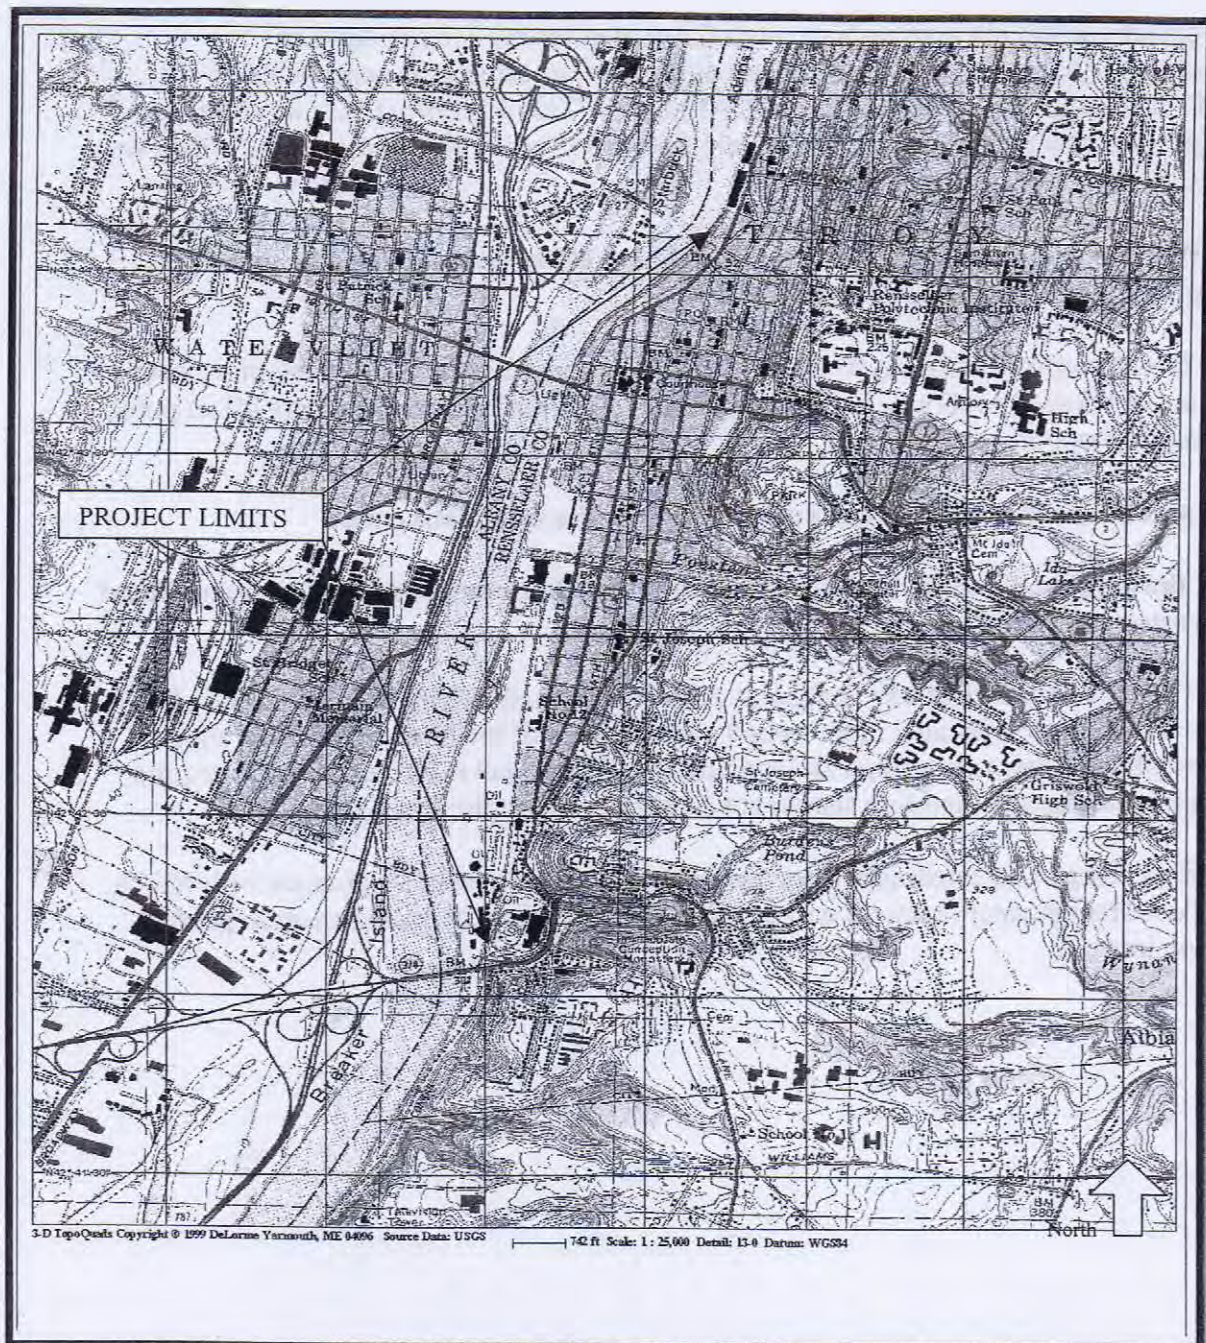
T R O Y

Rensselaer Polytechnic Institute

W A T E R V L I E T

St Patrick Sch

Courthouse

Armory

High Sch

PROJECT LIMITS

ALBANY CO.

RENSSELAER CO.

RIVER

Mt Ida Cem

Ida Lake

St Joseph Sch

School No 12

St Joseph Cemetery

Griswold High Sch

Burden Pond

Island

Breaker

Wynan

Albia

School No

WILLIAMS

Cem

North

3-D TopoQuads Copyright © 1999 DeLorme Yarmouth, ME 04096 Source Data: USGS

742 ft Scale: 1 : 25,000 Detail: 13-0 Datum: WGS84